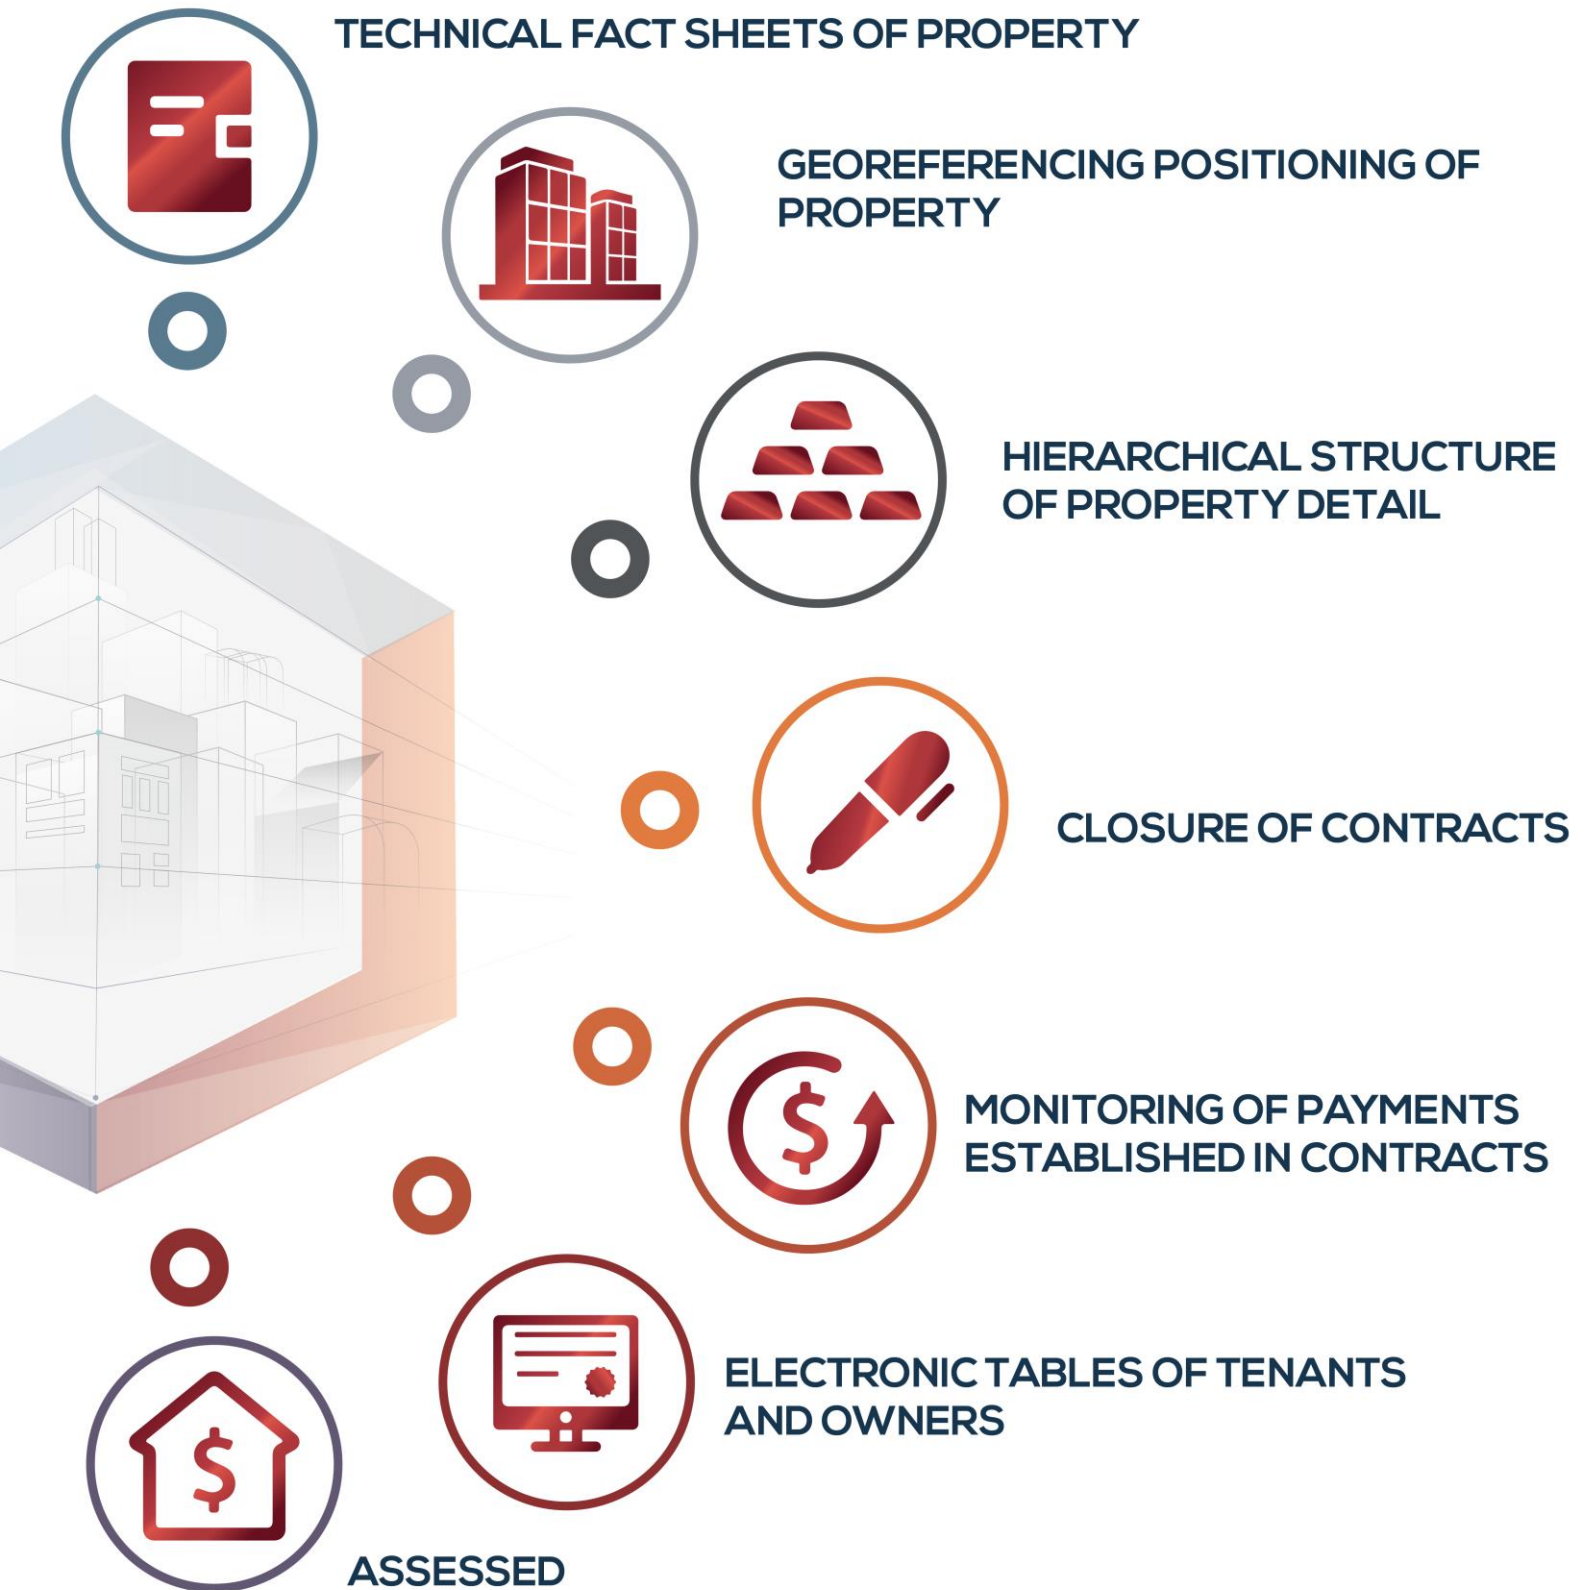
TECHNICAL FACT SHEETS OF PROPERTY

GEOREFERENCING POSITIONING OF PROPERTY

HIERARCHICAL STRUCTURE OF PROPERTY DETAIL

CLOSURE OF CONTRACTS

MONITORING OF PAYMENTS ESTABLISHED IN CONTRACTS

ELECTRONIC TABLES OF TENANTS AND OWNERS

ASSESSED